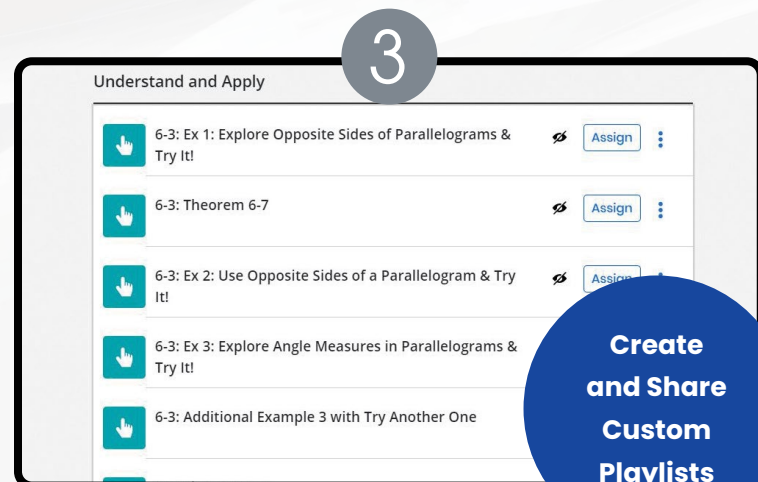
3

Understand and Apply

6-3: Ex 1: Explore Opposite Sides of Parallelograms & Try It!

Assign

6-3: Theorem 6-7

Assign

6-3: Ex 2: Use Opposite Sides of a Parallelogram & Try It!

Assi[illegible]

6-3: Ex 3: Explore Angle Measures in Parallelograms & Try It!

6-3: Additional Example 3 with Try Another One

Create and Share Custom Playlists